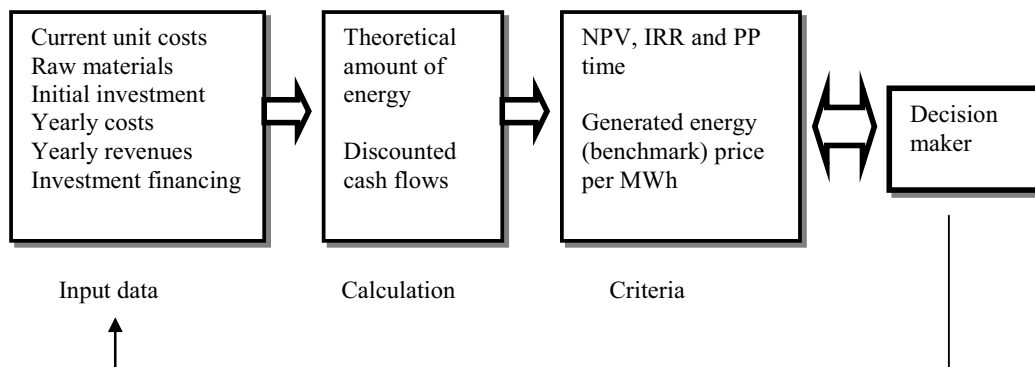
Current unit costs
Raw materials
Initial investment
Yearly costs
Yearly revenues
Investment financing

Theoretical amount of energy

Discounted cash flows

NPV, IRR and PP time

Generated energy (benchmark) price per MWh

Decision maker

Input data

Calculation

Criteria